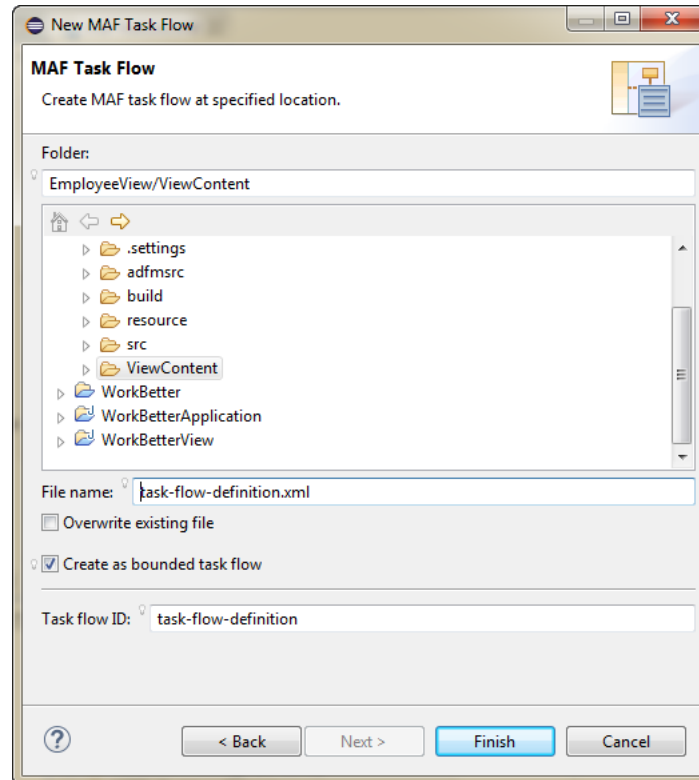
New MAF Task Flow

MAF Task Flow

Create MAF task flow at specified location.

Folder:

EmployeeView/ViewContent

.settings
adfmsrc
build
resource
src
ViewContent
WorkBetter
WorkBetterApplication
WorkBetterView

File name: task-flow-definition.xml

Overwrite existing file

Create as bounded task flow

Task flow ID: task-flow-definition

< Back
Next >
Finish
Cancel